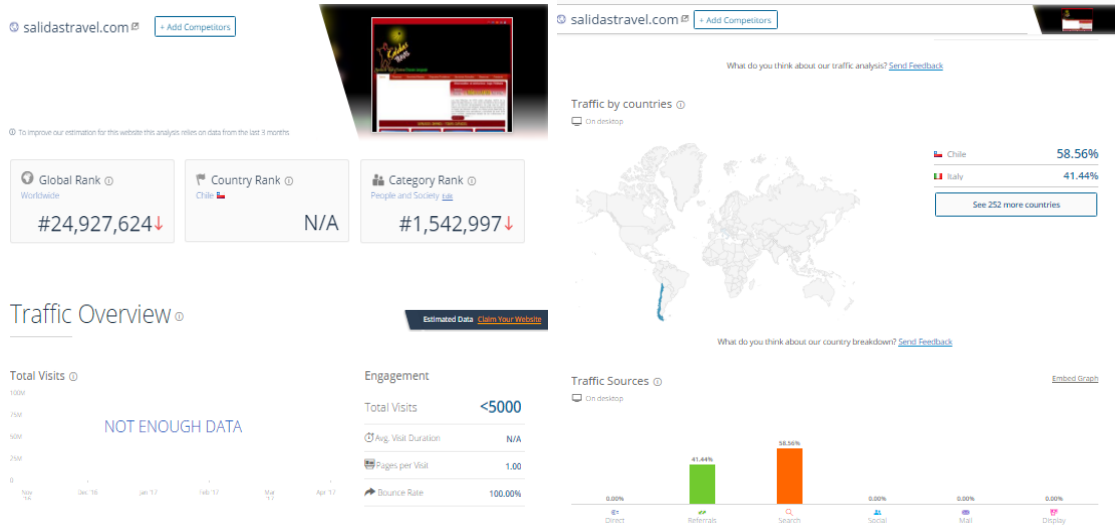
salidastravel.com

+ Add Competitors

To improve our estimation for this website this analysis relies on data from the last 3 months

Global Rank
Worldwide
#24,927,624↓

Country Rank
Chile
N/A

Category Rank
People and Society Edit
#1,542,997↓

Traffic Overview

Estimated Data Claim Your Website

Total Visits

100M
75M
50M
25M
0

NOT ENOUGH DATA

Nov '16 Dec '16 Jan '17 Feb '17 Mar '17 Apr '17

Engagement

| | |
|---|---|
| Total Visits | <5000 |
| Avg. Visit Duration | N/A |
| Pages per Visit | 1.00 |
| Bounce Rate | 100.00% |

salidastravel.com

+ Add Competitors

What do you think about our traffic analysis? Send Feedback

Traffic by countries

On desktop

| | |
|---|---|
| Chile | 58.56% |
| Italy | 41.44% |

See 252 more countries

What do you think about our country breakdown? Send Feedback

Traffic Sources

Embed Graph

On desktop

| Direct | Referrals | Search | Social | Mail | Display |
|---|---|---|---|---|---|
| 0.00% | 41.44% | 58.56% | 0.00% | 0.00% | 0.00% |